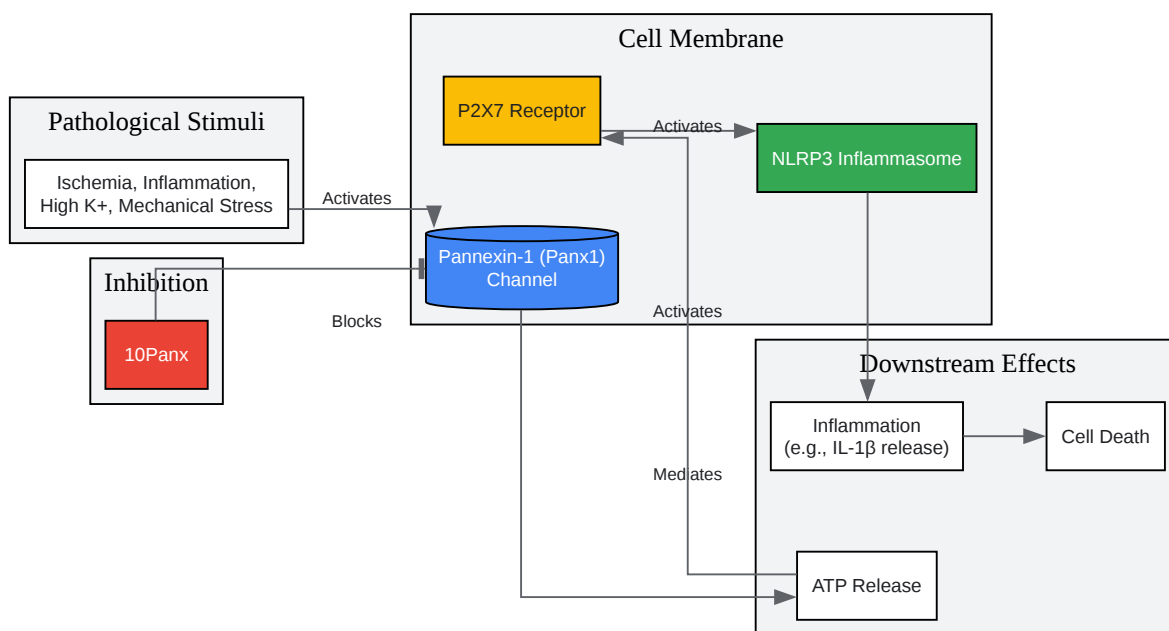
Cell Membrane

P2X7 Receptor

Activates

NLRP3 Inflammasome

Pathological Stimuli

Ischemia, Inflammation, High K+, Mechanical Stress

Activates

Pannexin-1 (Panx1) Channel

Inhibition

10Panx

Blocks

Activates

Downstream Effects

Inflammation (e.g., IL-1β release)

Cell Death

Mediates

ATP Release